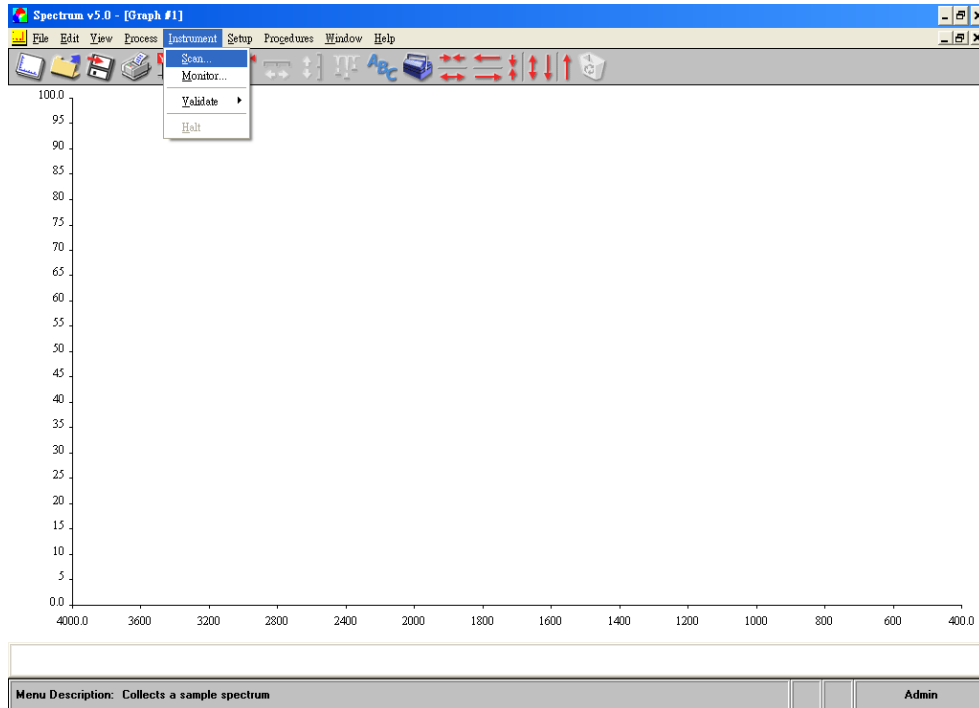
Spectrum v5.0 - [Graph #1]

File Edit View Process Instrument Setup Procedures Window Help

Scan...
Monitor...
Validate
Halt

100.0
95
90
85
80
75
70
65
60
55
50
45
40
35
30
25
20
15
10
5
0.0

4000.0 3600 3200 2800 2400 2000 1800 1600 1400 1200 1000 800 600 400.0

Menu Description: Collects a sample spectrum

Admin